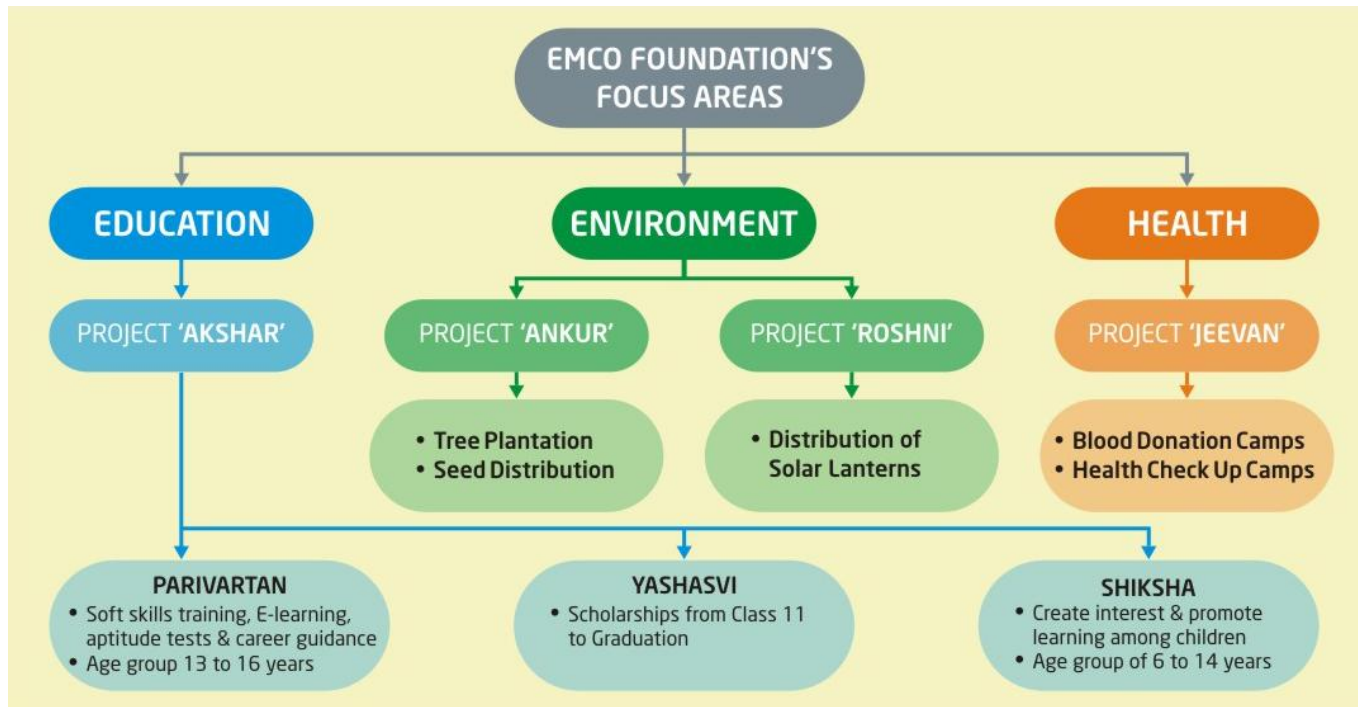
EMCO FOUNDATION'S FOCUS AREAS

EDUCATION

ENVIRONMENT

HEALTH

PROJECT 'AKSHAR'

PROJECT 'ANKUR'

PROJECT 'ROSHNI'

PROJECT 'JEEVAN'

• Tree Plantation
• Seed Distribution

• Distribution of Solar Lanterns

• Blood Donation Camps
• Health Check Up Camps

PARIVARTAN
• Soft skills training, E-learning, aptitude tests & career guidance
• Age group 13 to 16 years

YASHASVI
• Scholarships from Class 11 to Graduation

SHIKSHA
• Create interest & promote learning among children
• Age group of 6 to 14 years